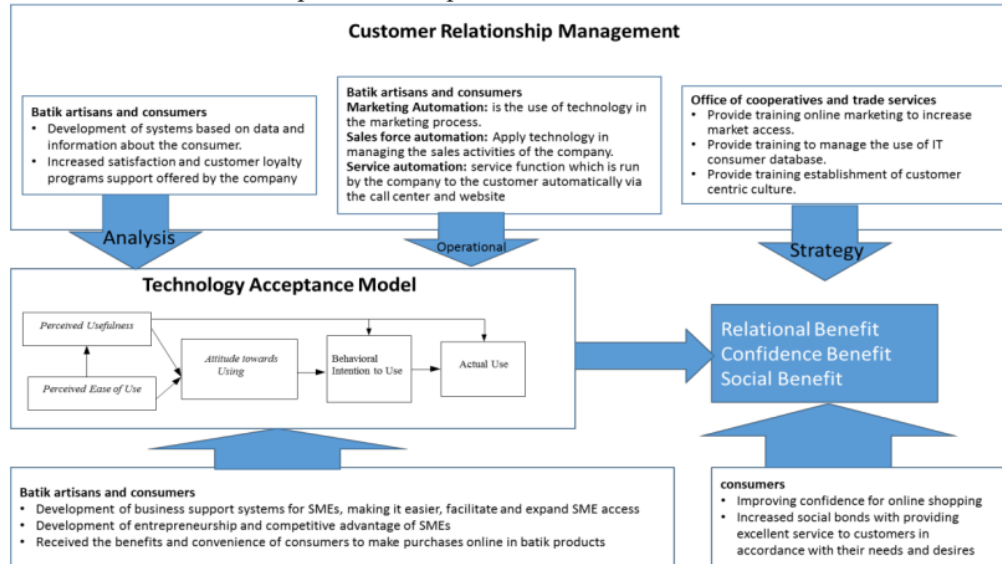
Customer Relationship Management

Batik artisans and consumers
• Development of systems based on data and information about the consumer.
• Increased satisfaction and customer loyalty programs support offered by the company

Batik artisans and consumers
Marketing Automation: is the use of technology in the marketing process.
Sales force automation: Apply technology in managing the sales activities of the company.
Service automation: service function which is run by the company to the customer automatically via the call center and website

Office of cooperatives and trade services
• Provide training online marketing to increase market access.
• Provide training to manage the use of IT consumer database.
• Provide training establishment of customer centric culture.

Analysis

Operational

Strategy

Technology Acceptance Model

Perceived Usefulness

Perceived Ease of Use

Attitude towards Using

Behavioral Intention to Use

Actual Use

Relational Benefit
Confidence Benefit
Social Benefit

Batik artisans and consumers
• Development of business support systems for SMEs, making it easier, facilitate and expand SME access
• Development of entrepreneurship and competitive advantage of SMEs
• Received the benefits and convenience of consumers to make purchases online in batik products

consumers
• Improving confidence for online shopping
• Increased social bonds with providing excellent service to customers in accordance with their needs and desires